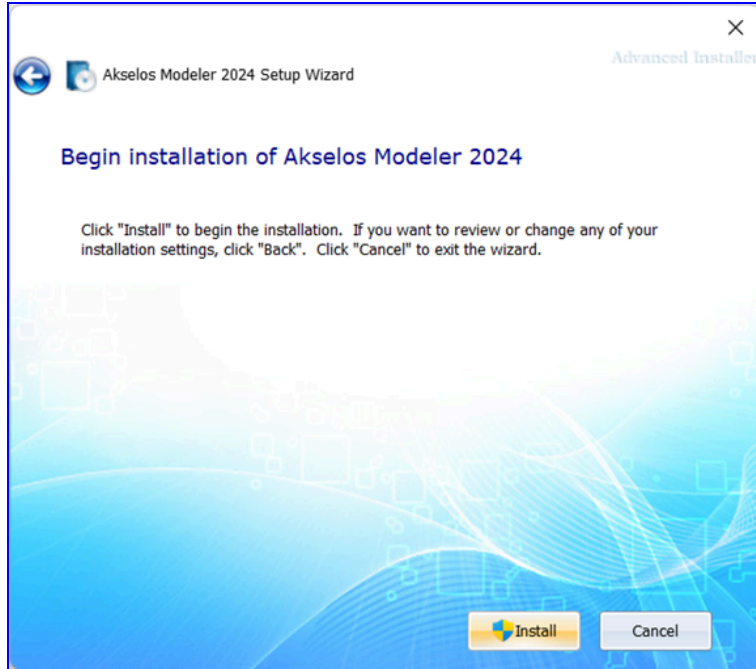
Akselos Modeler 2024 Setup Wizard

Advanced Installer

Begin installation of Akselos Modeler 2024

Click "Install" to begin the installation. If you want to review or change any of your installation settings, click "Back". Click "Cancel" to exit the wizard.

Install

Cancel